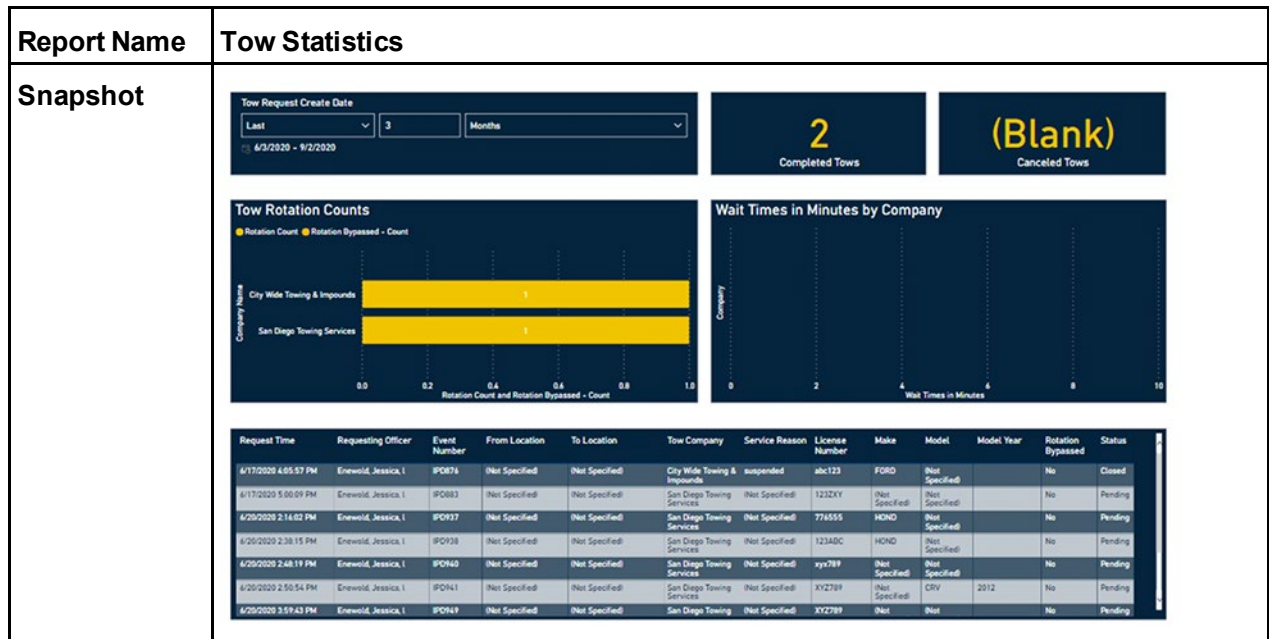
| Report Name | Tow Statistics |
|---|---|
| Snapshot | |

Tow Request Create Date

Last | 3 | Months

6/3/2020 - 9/2/2020

2
Completed Tows

(Blank)
Canceled Tows

Tow Rotation Counts

Rotation Count Rotation Bypassed - Count

Company Name

City Wide Towing & Impounds 1

San Diego Towing Services 1

0.0 0.2 0.4 0.6 0.8 1.0

Rotation Count and Rotation Bypassed - Count

Wait Times in Minutes by Company

Company

0 2 4 6 8 10

Wait Times in Minutes

| Request Time | Requesting Officer | Event Number | From Location | To Location | Tow Company | Service Reason | License Number | Make | Model | Model Year | Rotation Bypassed | Status |
|---|---|---|---|---|---|---|---|---|---|---|---|---|
| 6/17/2020 4:05:57 PM | Enewold, Jessica, I | IPD876 | (Not Specified) | (Not Specified) | City Wide Towing & Impounds | suspended | abc123 | FORD | (Not Specified) | | No | Closed |
| 6/17/2020 5:00:09 PM | Enewold, Jessica, I | IPD883 | (Not Specified) | (Not Specified) | San Diego Towing Services | (Not Specified) | 123ZXY | (Not Specified) | (Not Specified) | | No | Pending |
| 6/20/2020 2:16:02 PM | Enewold, Jessica, I | IPD937 | (Not Specified) | (Not Specified) | San Diego Towing Services | (Not Specified) | 776555 | HOND | (Not Specified) | | No | Pending |
| 6/20/2020 2:38:15 PM | Enewold, Jessica, I | IPD938 | (Not Specified) | (Not Specified) | San Diego Towing Services | (Not Specified) | 123ABC | HOND | (Not Specified) | | No | Pending |
| 6/20/2020 2:48:19 PM | Enewold, Jessica, I | IPD940 | (Not Specified) | (Not Specified) | San Diego Towing Services | (Not Specified) | xyx789 | (Not Specified) | (Not Specified) | | No | Pending |
| 6/20/2020 2:50:54 PM | Enewold, Jessica, I | IPD941 | (Not Specified) | (Not Specified) | San Diego Towing Services | (Not Specified) | XYZ789 | (Not Specified) | CRV | 2012 | No | Pending |
| 6/20/2020 3:59:43 PM | Enewold, Jessica, I | IPD949 | (Not Specified) | (Not Specified) | San Diego Towing | (Not Specified) | XYZ789 | (Not | (Not | | No | Pending |